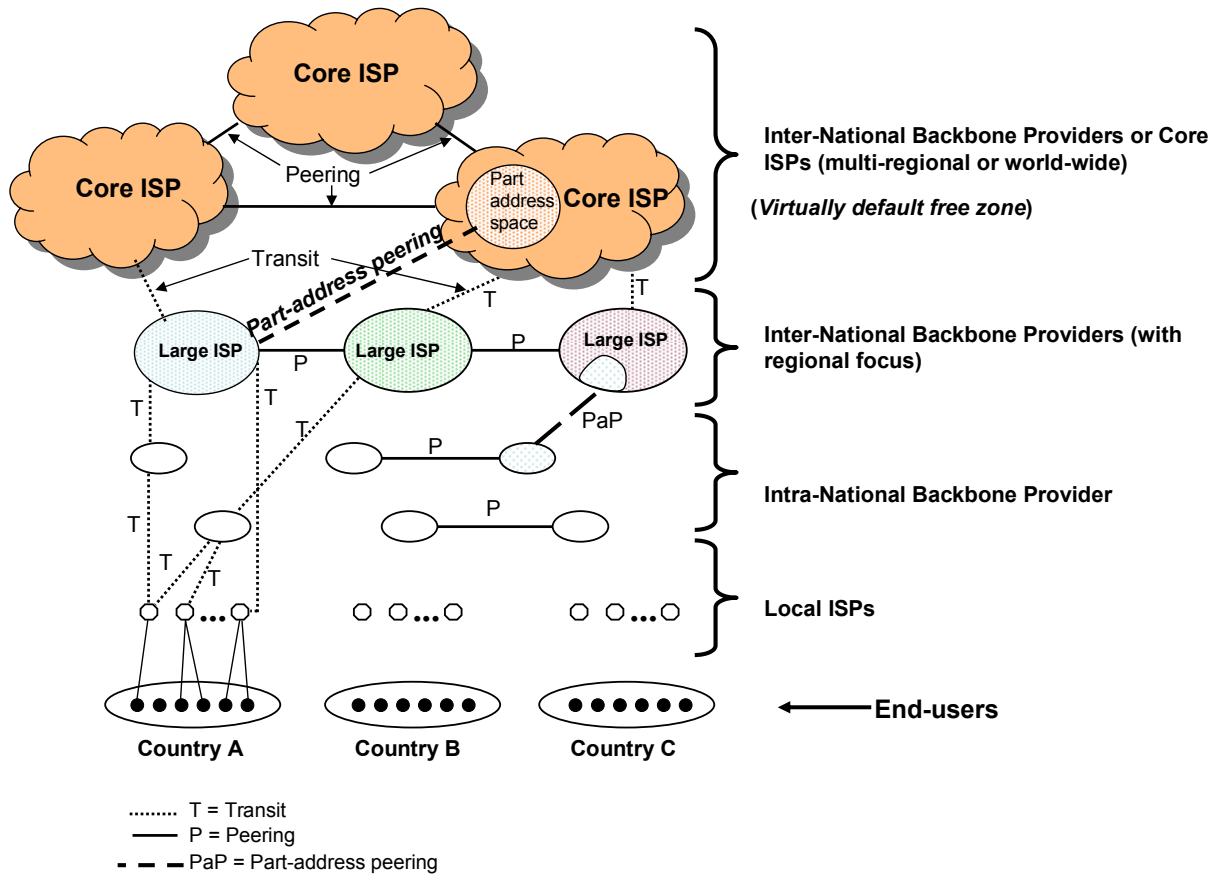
Core ISP

Core ISP

Peering

Part address space

Core ISP

Inter-National Backbone Providers or Core ISPs (multi-regional or world-wide)

(*Virtually default free zone*)

Transit

Part-address peering

T

T

Large ISP

P

Large ISP

P

Large ISP

Inter-National Backbone Providers (with regional focus)

T

T

T

PaP

P

Intra-National Backbone Provider

T

P

T

T

Local ISPs

End-users

Country A

Country B

Country C

T = Transit

P = Peering

PaP = Part-address peering